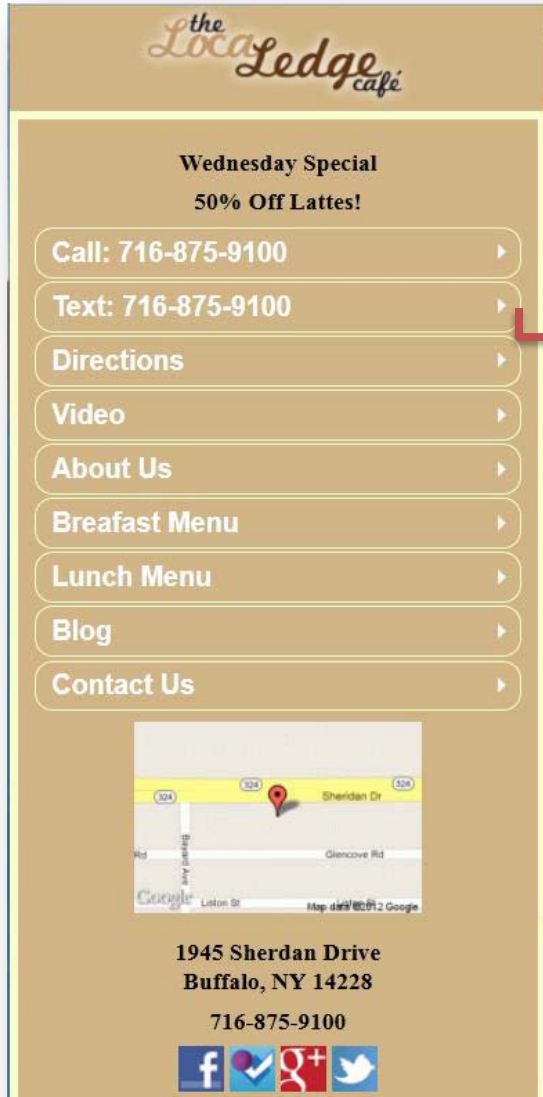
the Loca Ledge café

Wednesday Special

50% Off Lattes!

Call: 716-875-9100

Text: 716-875-9100

Directions

Video

About Us

Breafast Menu

Lunch Menu

Blog

Contact Us

324
324
324
Sheridan Dr
Bayard Ave
Rd
Glencove Rd
Google
Liston St
Map data ©2012 Google

1945 Sherdan Drive
Buffalo, NY 14228

716-875-9100